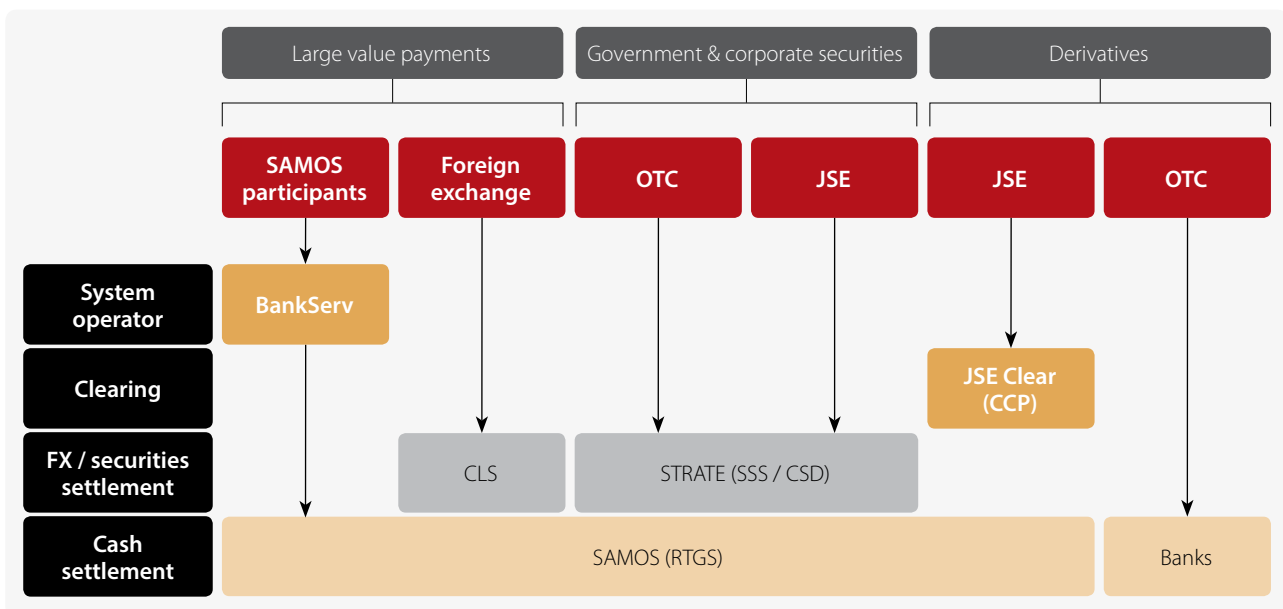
Large value payments

Government & corporate securities

Derivatives

SAMOS participants

Foreign exchange

OTC

JSE

JSE

OTC

System operator

BankServ

Clearing

JSE Clear (CCP)

FX / securities settlement

CLS

STRATE (SSS / CSD)

Cash settlement

SAMOS (RTGS)

Banks